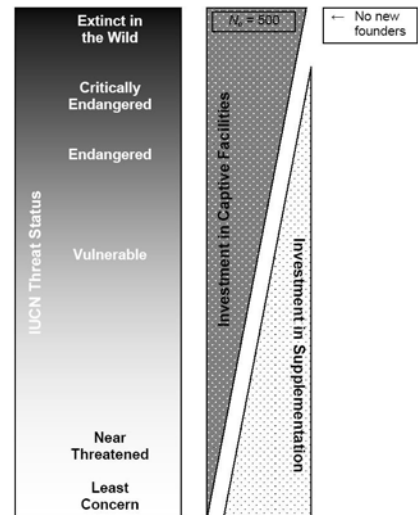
Extinct in the Wild

Critically Endangered

Endangered

IUCN Threat Status

Vulnerable

Near Threatened

Least Concern

$N_e = 500$

← No new founders

Investment in Captive Facilities

Investment in Supplementation